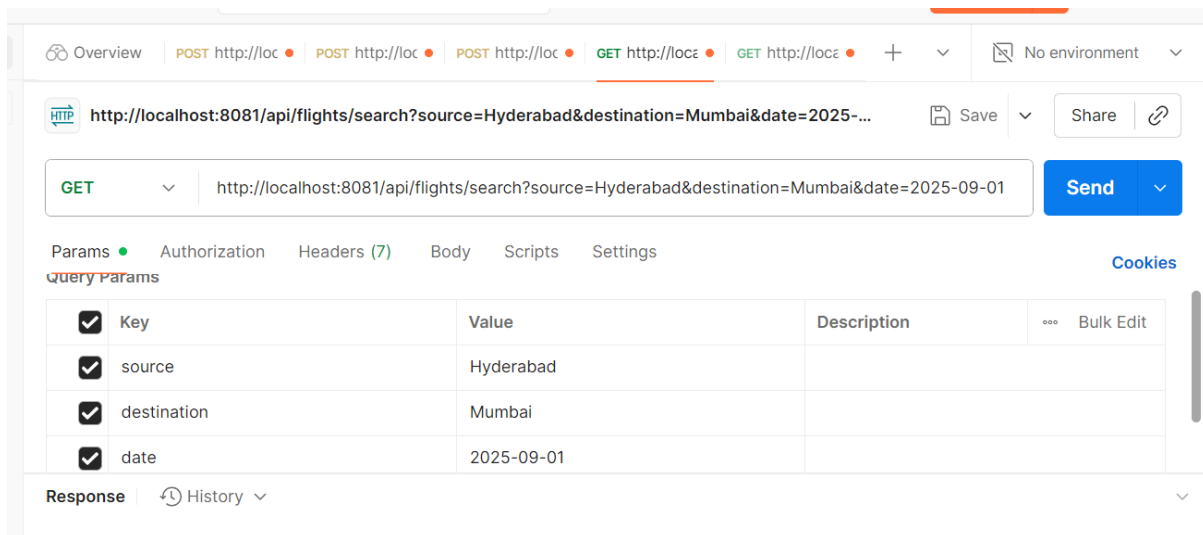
Overview POST http://loc POST http://loc POST http://loc GET http://loca GET http://loca + No environment

HTTP http://localhost:8081/api/flights/search?source=Hyderabad&destination=Mumbai&date=2025-... Save Share

GET http://localhost:8081/api/flights/search?source=Hyderabad&destination=Mumbai&date=2025-09-01 Send

Params Authorization Headers (7) Body Scripts Settings Cookies

Query Params

| Key | Value | Description | ••• Bulk Edit |
|---|---|---|---|
| source | Hyderabad | | |
| destination | Mumbai | | |
| date | 2025-09-01 | | |

Response History